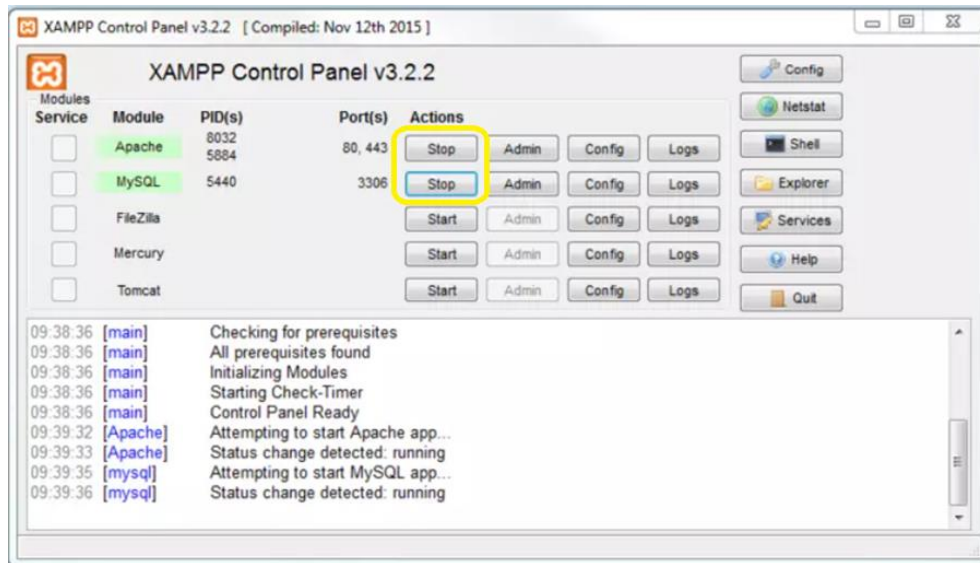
XAMPP Control Panel v3.2.2 [ Compiled: Nov 12th 2015 ]

XAMPP Control Panel v3.2.2

Config
Netstat
Shell
Explorer
Services
Help
Quit

Modules

| Service | Module | PID(s) | Port(s) | Actions | | | |
|---|---|---|---|---|---|---|---|
| | Apache | 8032 5884 | 80, 443 | Stop | Admin | Config | Logs |
| | MySQL | 5440 | 3306 | Stop | Admin | Config | Logs |
| | FileZilla | | | Start | Admin | Config | Logs |
| | Mercury | | | Start | Admin | Config | Logs |
| | Tomcat | | | Start | Admin | Config | Logs |

09:38:36 [main] Checking for prerequisites
09:38:36 [main] All prerequisites found
09:38:36 [main] Initializing Modules
09:38:36 [main] Starting Check-Timer
09:38:36 [main] Control Panel Ready
09:39:32 [Apache] Attempting to start Apache app...
09:39:33 [Apache] Status change detected: running
09:39:35 [mysql] Attempting to start MySQL app...
09:39:36 [mysql] Status change detected: running